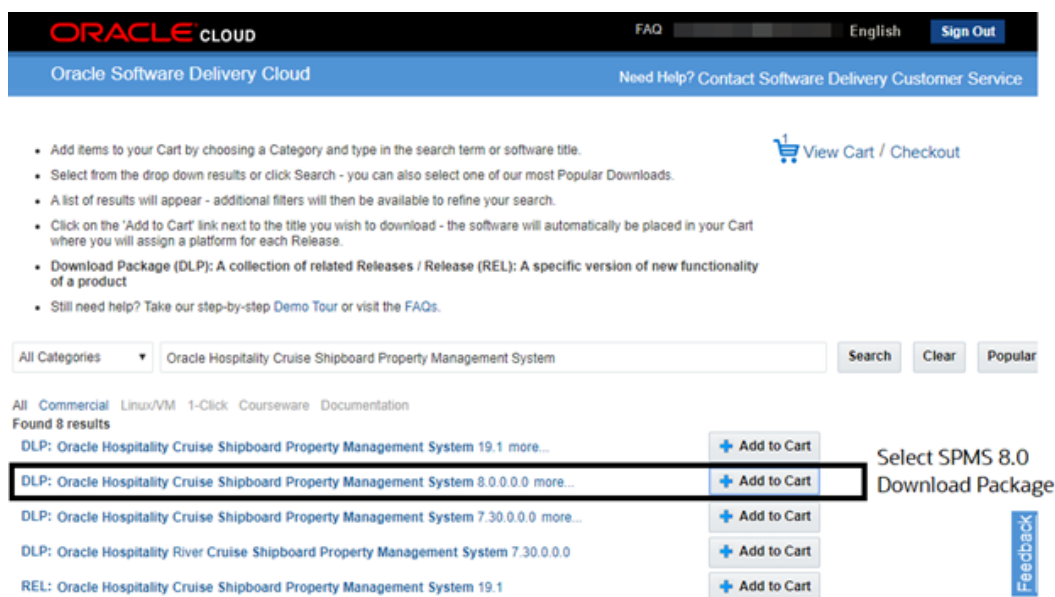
ORACLE CLOUD

FAQ English Sign Out

Oracle Software Delivery Cloud

Need Help? Contact Software Delivery Customer Service

- Add items to your Cart by choosing a Category and type in the search term or software title.
- Select from the drop down results or click Search - you can also select one of our most Popular Downloads.
- A list of results will appear - additional filters will then be available to refine your search.
- Click on the 'Add to Cart' link next to the title you wish to download - the software will automatically be placed in your Cart where you will assign a platform for each Release.
- **Download Package (DLP): A collection of related Releases / Release (REL): A specific version of new functionality of a product**
- Still need help? Take our step-by-step Demo Tour or visit the FAQs.

1 View Cart / Checkout

All Categories ▾ Oracle Hospitality Cruise Shipboard Property Management System Search Clear Popular

All Commercial Linux/VM 1-Click Courseware Documentation
Found 8 results

DLP: Oracle Hospitality Cruise Shipboard Property Management System 19.1 more... Add to Cart
DLP: Oracle Hospitality Cruise Shipboard Property Management System 8.0.0.0.0 more... Add to Cart
DLP: Oracle Hospitality Cruise Shipboard Property Management System 7.30.0.0.0 more... Add to Cart
DLP: Oracle Hospitality River Cruise Shipboard Property Management System 7.30.0.0.0 Add to Cart
REL: Oracle Hospitality Cruise Shipboard Property Management System 19.1 Add to Cart

Select SPMS 8.0 Download Package

Feedback